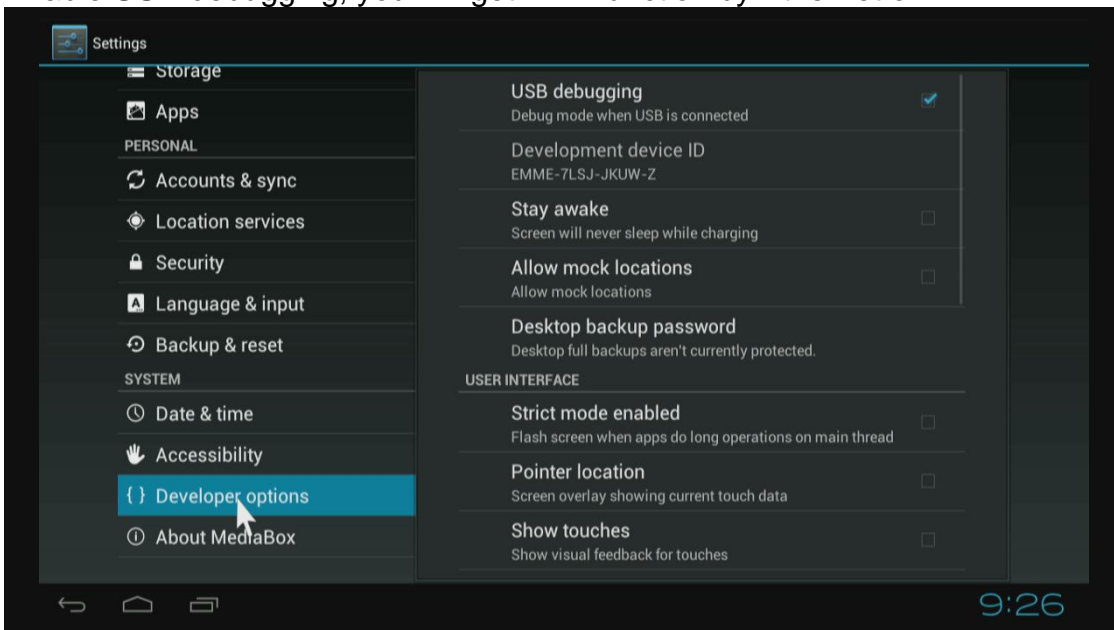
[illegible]

Settings

Storage

Apps

PERSONAL

Accounts & sync

Location services

Security

Language & input

Backup & reset

SYSTEM

Date & time

Accessibility

{ } Developer options

About MediaBox

USB debugging
Debug mode when USB is connected

Development device ID
EMME-7LSJ-JKUW-Z

Stay awake
Screen will never sleep while charging

Allow mock locations
Allow mock locations

Desktop backup password
Desktop full backups aren't currently protected.

USER INTERFACE

Strict mode enabled
Flash screen when apps do long operations on main thread

Pointer location
Screen overlay showing current touch data

Show touches
Show visual feedback for touches

9:26